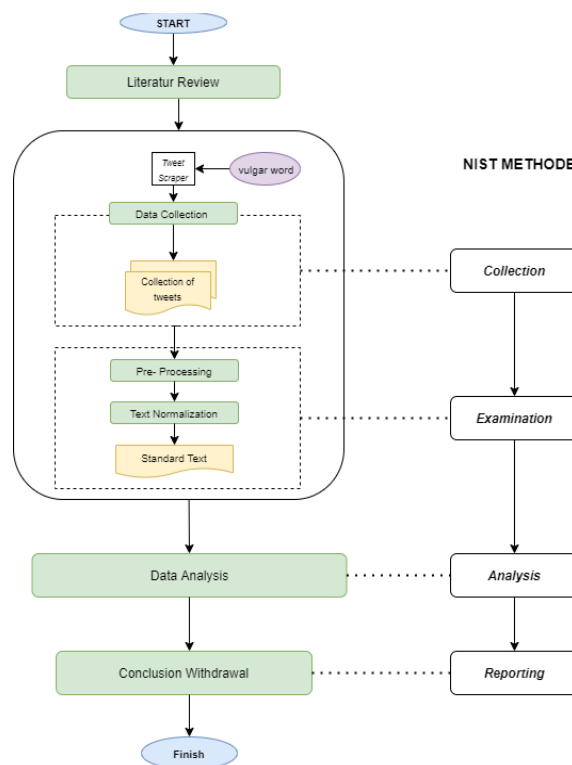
START

Literatur Review

Tweet Scraper

vulgar word

NIST METHODE

Data Collection

Collection of tweets

Collection

Pre- Processing

Text Normalization

Standard Text

Examination

Data Analysis

Analysis

Conclusion Withdrawal

Reporting

Finish